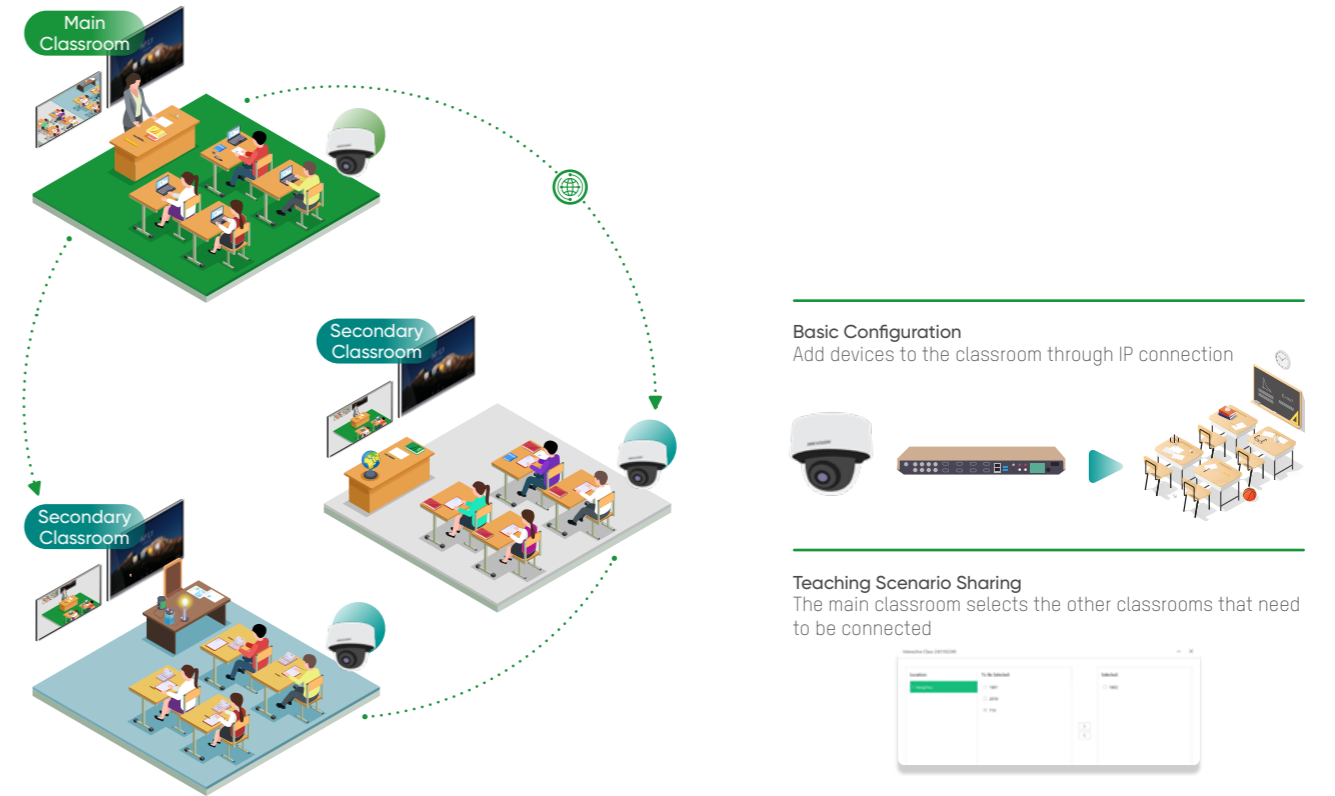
Main Classroom

Secondary Classroom

Secondary Classroom

Basic Configuration
Add devices to the classroom through IP connection

Teaching Scenario Sharing
The main classroom selects the other classrooms that need to be connected

Interactive Class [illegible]
Location
To Be Selected
Selected
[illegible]